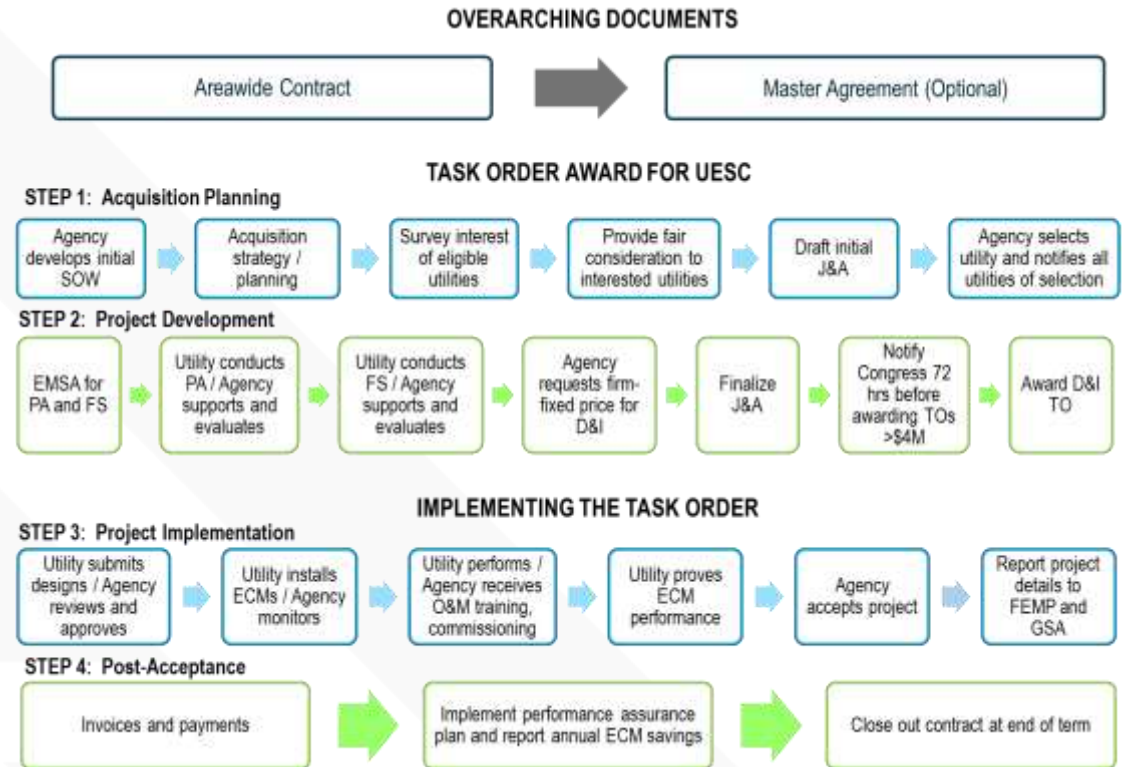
OVERARCHING DOCUMENTS

Areawide Contract

Master Agreement (Optional)

TASK ORDER AWARD FOR UESC

STEP 1: Acquisition Planning

Agency develops initial SOW

Acquisition strategy / planning

Survey interest of eligible utilities

Provide fair consideration to interested utilities

Draft initial J&A

Agency selects utility and notifies all utilities of selection

STEP 2: Project Development

EMSA for PA and FS

Utility conducts PA / Agency supports and evaluates

Utility conducts FS / Agency supports and evaluates

Agency requests firm-fixed price for D&I

Finalize J&A

Notify Congress 72 hrs before awarding TOs >$4M

Award D&I TO

IMPLEMENTING THE TASK ORDER

STEP 3: Project Implementation

Utility submits designs / Agency reviews and approves

Utility installs ECMs / Agency monitors

Utility performs / Agency receives O&M training, commissioning

Utility proves ECM performance

Agency accepts project

Report project details to FEMP and GSA

STEP 4: Post-Acceptance

Invoices and payments

Implement performance assurance plan and report annual ECM savings

Close out contract at end of term